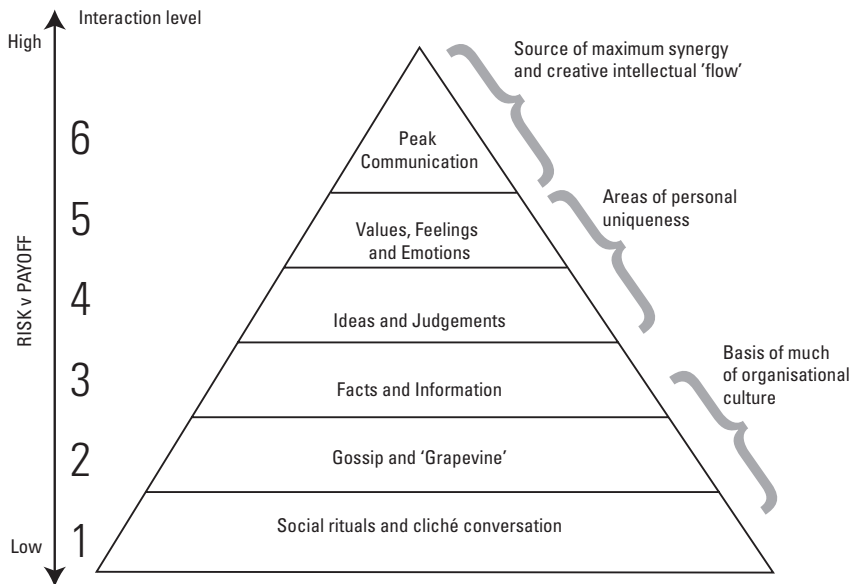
Interaction level

High

Low

RISK v PAYOFF

6

5

4

3

2

1

Peak Communication

Values, Feelings and Emotions

Ideas and Judgements

Facts and Information

Gossip and 'Grapevine'

Social rituals and cliché conversation

Source of maximum synergy and creative intellectual 'flow'

Areas of personal uniqueness

Basis of much of organisational culture